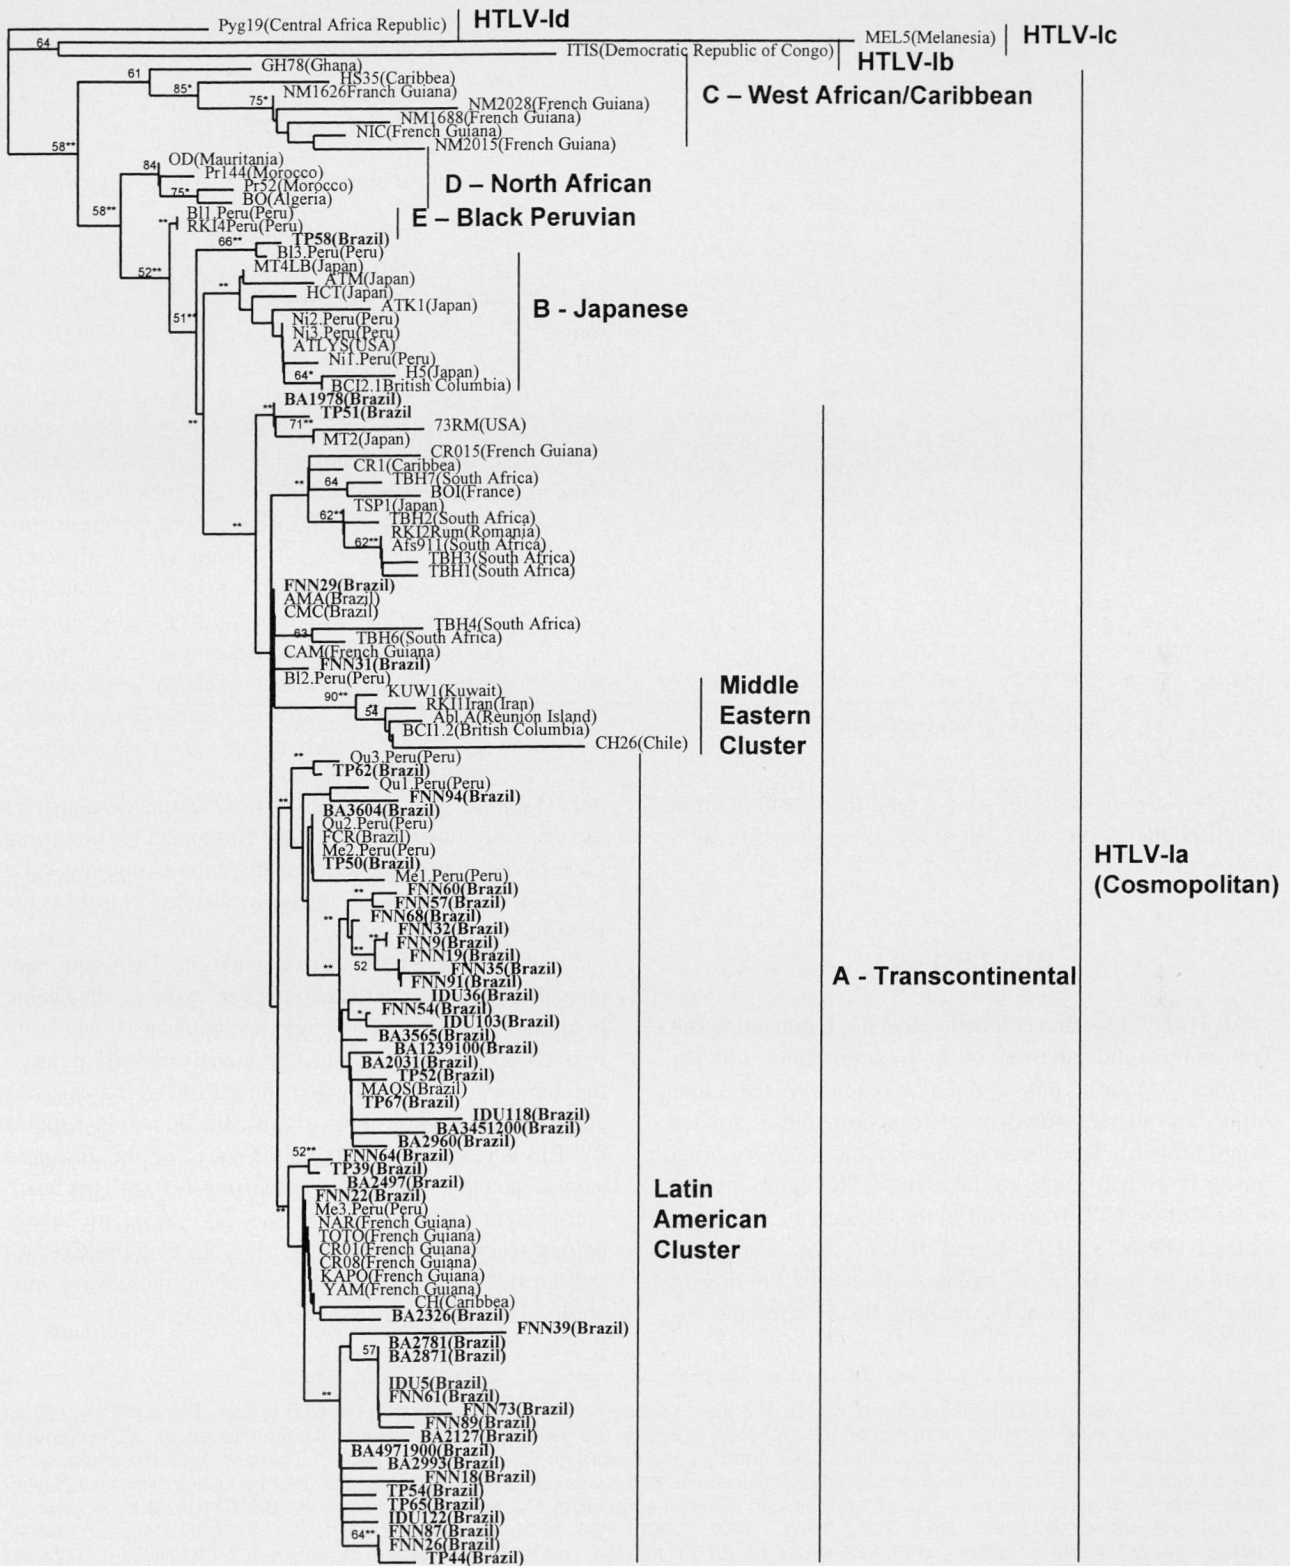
Pyg19(Central Africa Republic) HTLV-Id
MEL5(Melanesia) HTLV-Ic
64
ITIS(Democratic Republic of Congo) HTLV-Ib
61
GH78(Ghana)
85*
HS35(Caribbea)
75*
NM1626Franch Guiana)
NM2028(French Guiana)
NM1688(French Guiana)
NIC(French Guiana)
NM2015(French Guiana)
C – West African/Caribbean
58**
84
OD(Mauritania)
Pr144(Morocco)
75*
Pr52(Morocco)
BO(Algeria)
D – North African
58**
**
Bl1.Peru(Peru)
RKI4Peru(Peru)
E – Black Peruvian
66**
TP58(Brazil)
Bl3.Peru(Peru)
52**
MT4LB(Japan)
**
ATM(Japan)
HCT(Japan)
ATK1(Japan)
51**
Ni2.Peru(Peru)
Ni3.Peru(Peru)
ATLYS(USA)
Ni1.Peru(Peru)
64*
H5(Japan)
BCI2.1British Columbia)
B - Japanese
**
**
BA1978(Brazil)
TP51(Brazil
71**
73RM(USA)
MT2(Japan)
CR015(French Guiana)
CR1(Caribbea)
**
64
TBH7(South Africa)
BOI(France)
**
TSP1(Japan)
62**
TBH2(South Africa)
RKI2Rum(Romania)
62**
Afs911(South Africa)
TBH3(South Africa)
TBH1(South Africa)
FNN29(Brazil)
AMA(Brazil)
CMC(Brazil)
63
TBH4(South Africa)
TBH6(South Africa)
CAM(French Guiana)
FNN31(Brazil)
Bl2.Peru(Peru)
90**
KUW1(Kuwait)
54
RKI1Iran(Iran)
Abl A(Reunion Island)
BCI1.2(British Columbia)
CH26(Chile)
Middle Eastern Cluster
**
Qu3.Peru(Peru)
TP62(Brazil)
**
Qu1.Peru(Peru)
FNN94(Brazil)
BA3604(Brazil)
Qu2.Peru(Peru)
FCR(Brazil)
Me2.Peru(Peru)
TP50(Brazil)
Me1.Peru(Peru)
**
FNN60(Brazil)
FNN57(Brazil)
**
FNN68(Brazil)
**
FNN32(Brazil)
**
FNN9(Brazil)
**
52
FNN19(Brazil)
FNN35(Brazil)
FNN91(Brazil)
IDU36(Brazil)
FNN54(Brazil)
*
IDU103(Brazil)
BA3565(Brazil)
BA1239100(Brazil)
BA2031(Brazil)
TP52(Brazil)
MAQS(Brazil)
TP67(Brazil)
IDU118(Brazil)
BA3451200(Brazil)
BA2960(Brazil)
52**
FNN64(Brazil)
TP39(Brazil)
BA2497(Brazil)
**
FNN22(Brazil)
Me3.Peru(Peru)
NAR(French Guiana)
TOTO(French Guiana)
CR01(French Guiana)
CR08(French Guiana)
KAPO(French Guiana)
YAM(French Guiana)
CH(Caribbea)
BA2326(Brazil)
FNN39(Brazil)
57
BA2781(Brazil)
BA2871(Brazil)
**
IDU5(Brazil)
FNN61(Brazil)
FNN73(Brazil)
FNN89(Brazil)
BA2127(Brazil)
BA4971900(Brazil)
BA2993(Brazil)
FNN18(Brazil)
TP54(Brazil)
TP65(Brazil)
IDU122(Brazil)
64**
FNN87(Brazil)
FNN26(Brazil)
TP44(Brazil)
Latin American Cluster
A - Transcontinental
HTLV-Ia (Cosmopolitan)